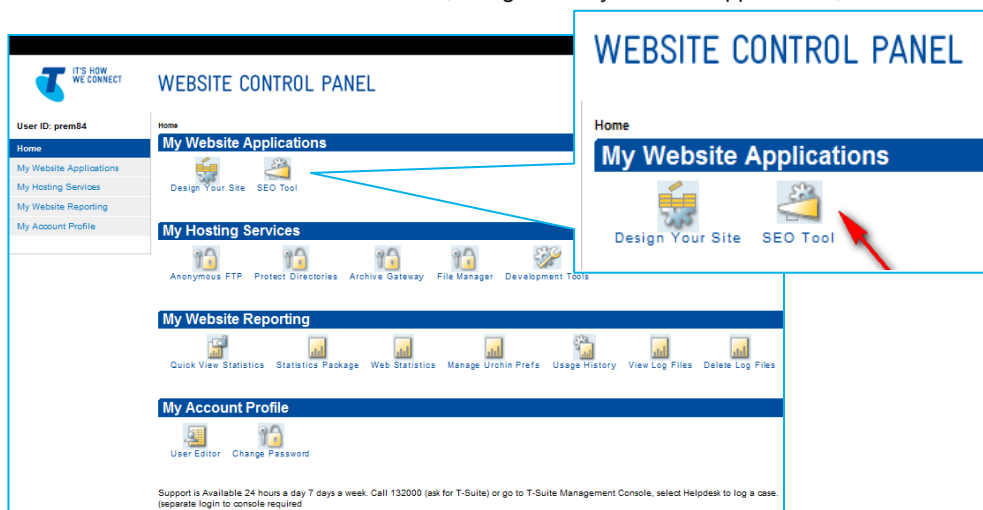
IT'S HOW WE CONNECT

WEBSITE CONTROL PANEL

User ID: prem84

Home

My Website Applications

My Hosting Services

My Website Reporting

My Account Profile

Home

My Website Applications

Design Your Site SEO Tool

My Hosting Services

Anonymous FTP Protect Directories Archive Gateway File Manager Development Tools

My Website Reporting

Quick View Statistics Statistics Package Web Statistics Manage Urchin Prefs Usage History View Log Files Delete Log Files

My Account Profile

User Editor Change Password

Support is Available 24 hours a day 7 days a week. Call 132000 (ask for T-Suite) or go to T-Suite Management Console, select Helpdesk to log a case. (separate login to console required

WEBSITE CONTROL PANEL

Home

My Website Applications

Design Your Site SEO Tool